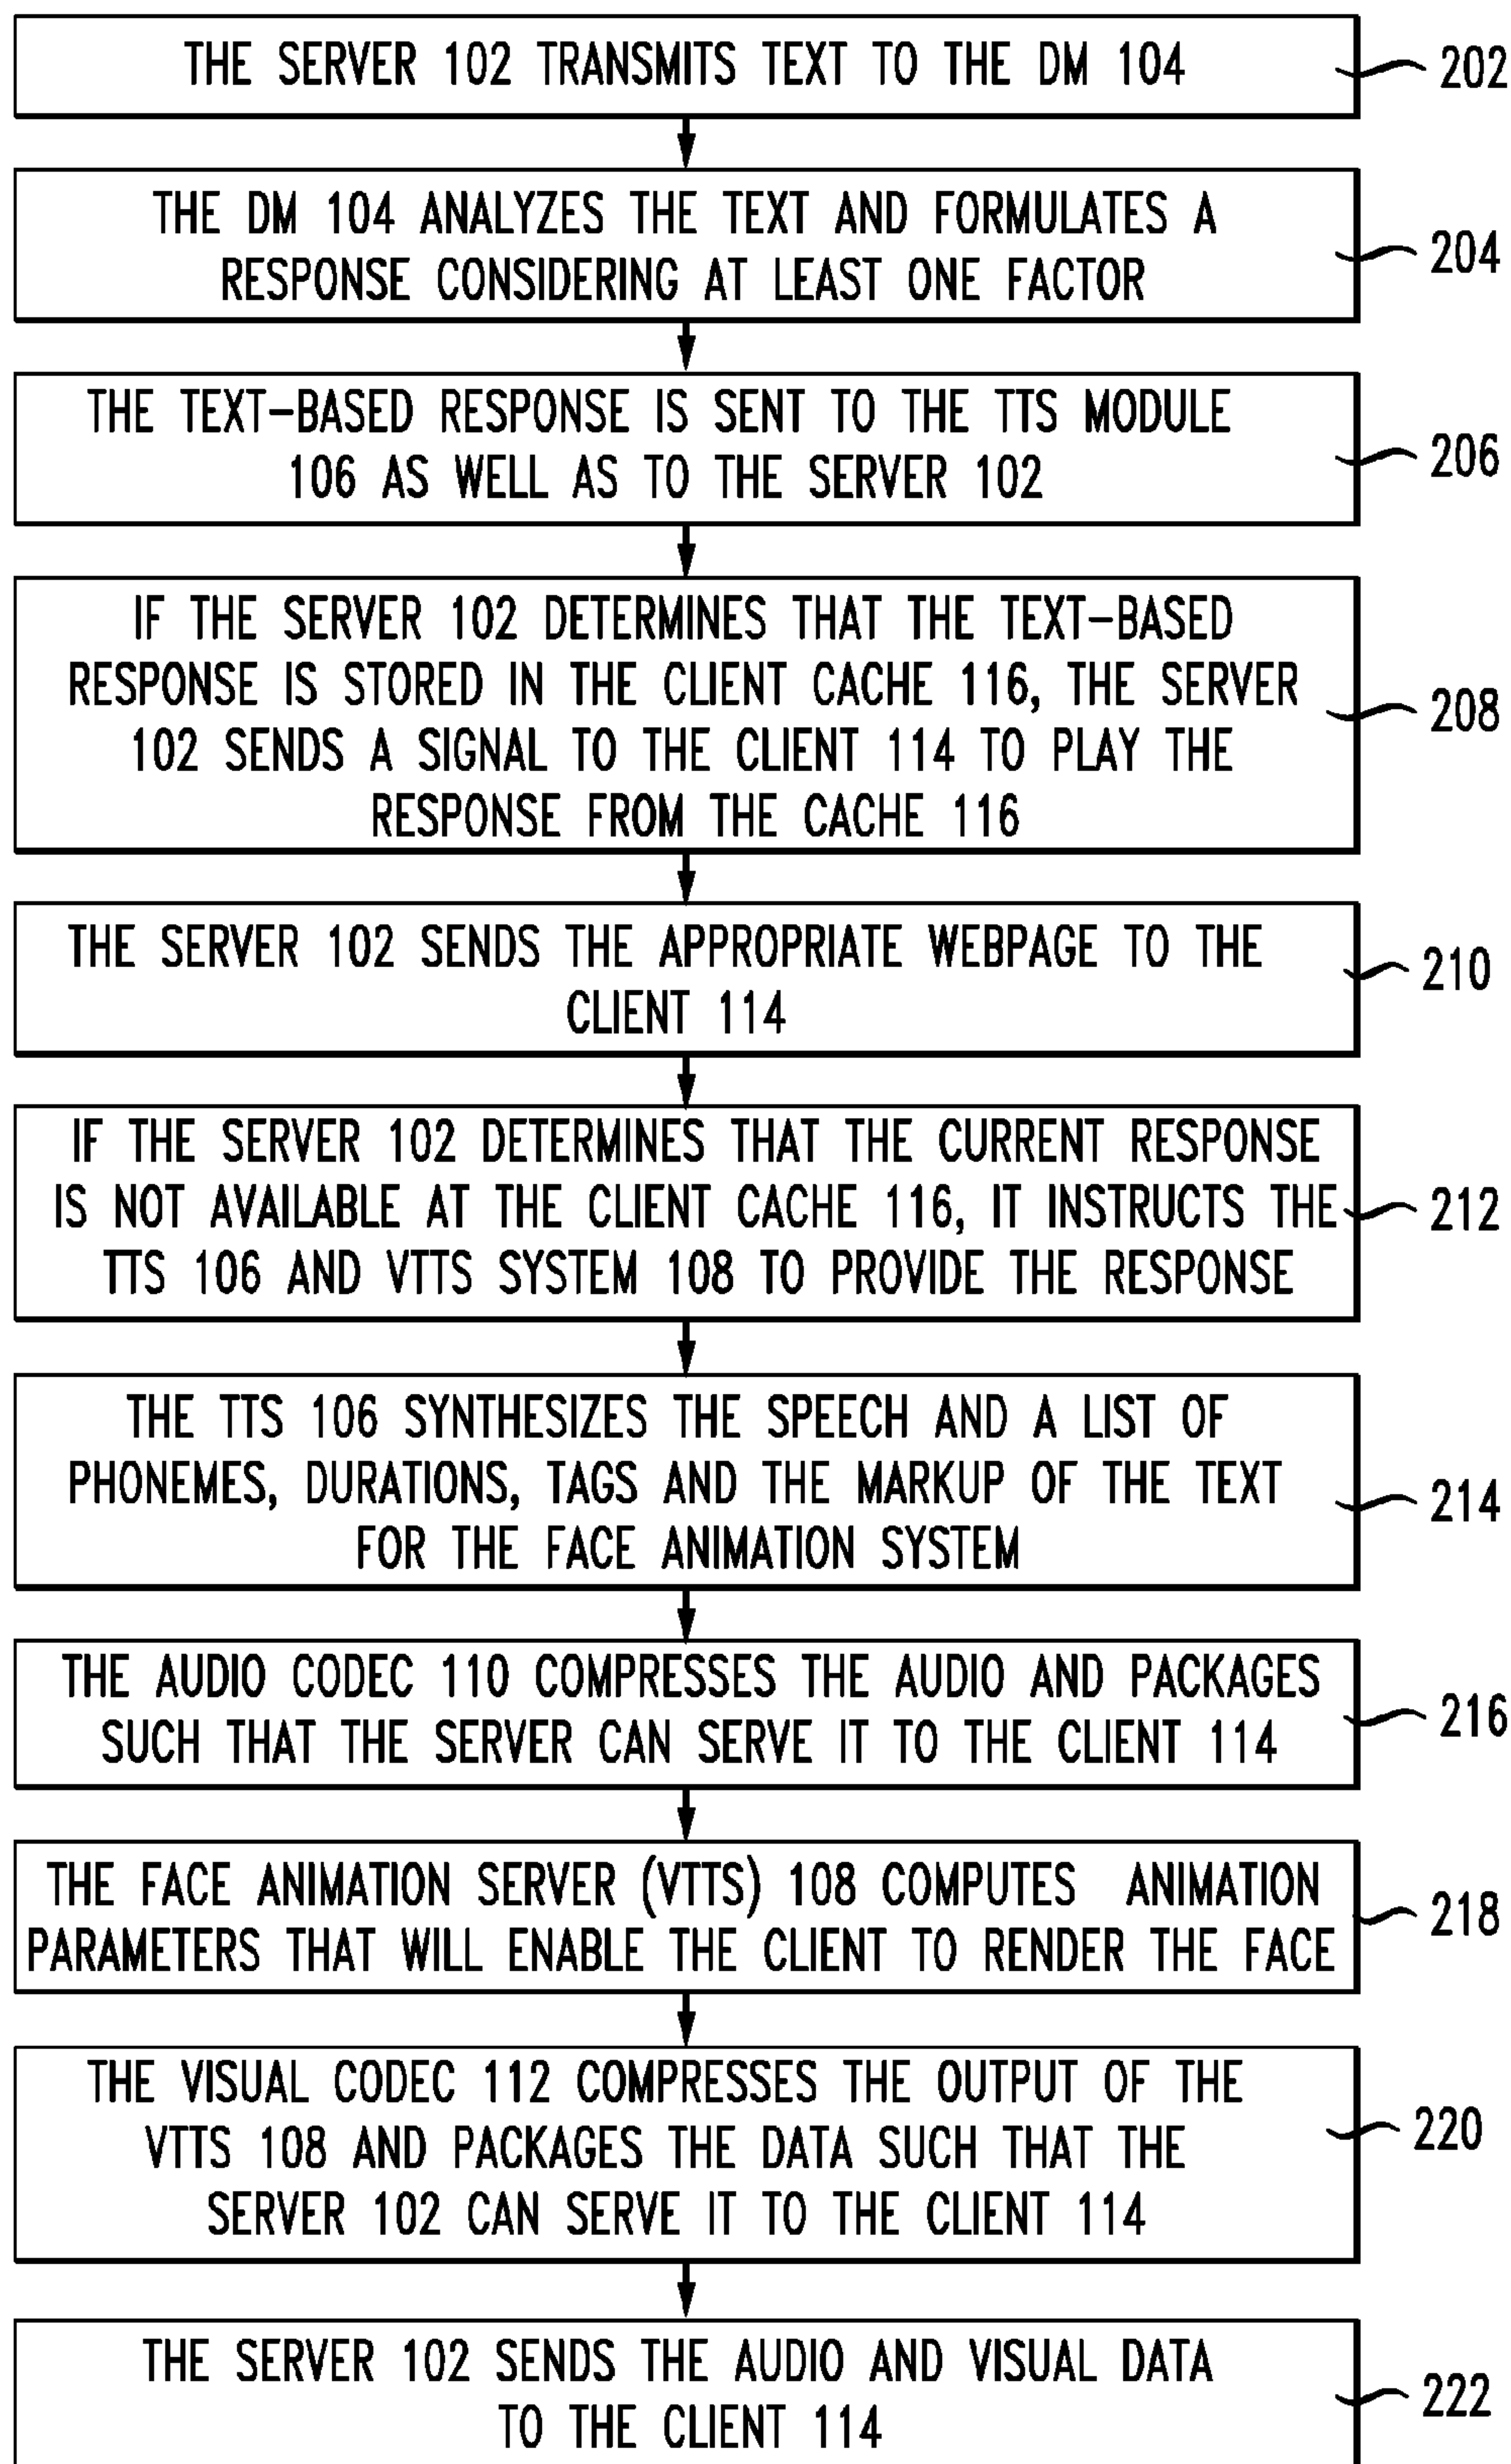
THE SERVER 102 TRANSMITS TEXT TO THE DM 104

202

THE DM 104 ANALYZES THE TEXT AND FORMULATES A RESPONSE CONSIDERING AT LEAST ONE FACTOR

204

THE TEXT-BASED RESPONSE IS SENT TO THE TTS MODULE 106 AS WELL AS TO THE SERVER 102

206

IF THE SERVER 102 DETERMINES THAT THE TEXT-BASED RESPONSE IS STORED IN THE CLIENT CACHE 116, THE SERVER 102 SENDS A SIGNAL TO THE CLIENT 114 TO PLAY THE RESPONSE FROM THE CACHE 116

208

THE SERVER 102 SENDS THE APPROPRIATE WEBPAGE TO THE CLIENT 114

210

IF THE SERVER 102 DETERMINES THAT THE CURRENT RESPONSE IS NOT AVAILABLE AT THE CLIENT CACHE 116, IT INSTRUCTS THE TTS 106 AND VTTS SYSTEM 108 TO PROVIDE THE RESPONSE

212

THE TTS 106 SYNTHESIZES THE SPEECH AND A LIST OF PHONEMES, DURATIONS, TAGS AND THE MARKUP OF THE TEXT FOR THE FACE ANIMATION SYSTEM

214

THE AUDIO CODEC 110 COMPRESSES THE AUDIO AND PACKAGES SUCH THAT THE SERVER CAN SERVE IT TO THE CLIENT 114

216

THE FACE ANIMATION SERVER (VTTS) 108 COMPUTES ANIMATION PARAMETERS THAT WILL ENABLE THE CLIENT TO RENDER THE FACE

218

THE VISUAL CODEC 112 COMPRESSES THE OUTPUT OF THE VTTS 108 AND PACKAGES THE DATA SUCH THAT THE SERVER 102 CAN SERVE IT TO THE CLIENT 114

220

THE SERVER 102 SENDS THE AUDIO AND VISUAL DATA TO THE CLIENT 114

222